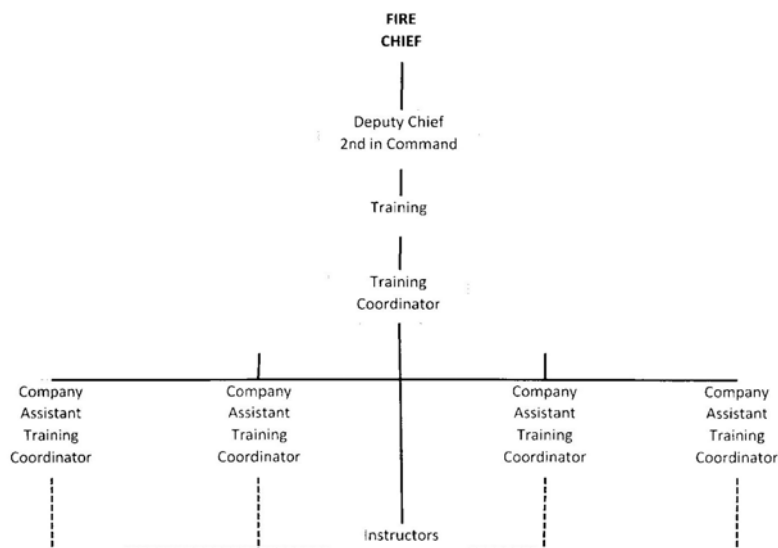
FIRE
CHIEF

Deputy Chief
2nd in Command

Training

Training
Coordinator

Company
Assistant
Training
Coordinator

Company
Assistant
Training
Coordinator

Company
Assistant
Training
Coordinator

Company
Assistant
Training
Coordinator

Instructors